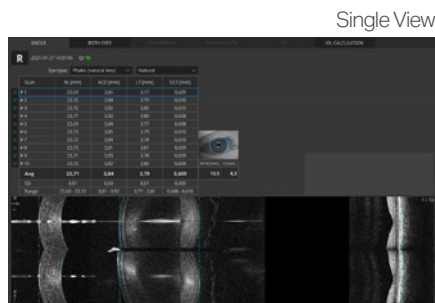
Single View

SINGLE BOTH EYES IOL CALCULATION

R

Eye type: Phakic (natural lens) Natural

| Scan | AL [mm] | ACD [mm] | LT [mm] | CCT [mm] |
|---|---|---|---|---|
| # 1 | 23,69 | 3,85 | 3,77 | 0,609 |
| # 2 | 23,70 | 3,84 | 3,79 | 0,610 |
| # 3 | 23,72 | 3,85 | 3,80 | 0,610 |
| # 4 | 23,71 | 3,84 | 3,80 | 0,608 |
| # 5 | 23,69 | 3,84 | 3,77 | 0,609 |
| # 6 | 23,72 | 3,85 | 3,79 | 0,610 |
| # 7 | 23,72 | 3,84 | 3,78 | 0,609 |
| # 8 | 23,71 | 3,85 | 3,81 | 0,609 |
| # 9 | 23,71 | 3,83 | 3,78 | 0,609 |
| # 10 | 23,72 | 3,84 | 3,80 | 0,609 |
| Avg | 23,71 | 3,84 | 3,79 | 0,609 |
| SD | 0,01 | 0,01 | 0,01 | 0,000 |
| Range | 23,69 - 23,72 | 3,83 - 3,85 | 3,77 - 3,81 | 0,608 - 0,610 |

WTW [mm] P [mm]
13,5 4,1